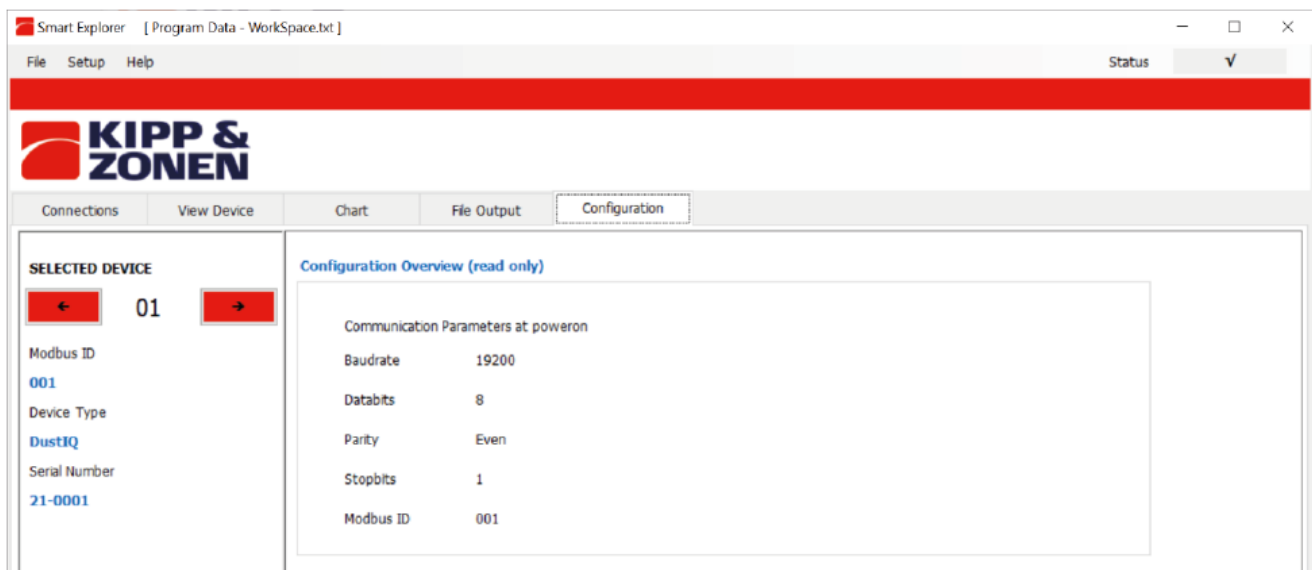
Smart Explorer [ Program Data - WorkSpace.txt ]

File Setup Help

Status √

KIPP & ZONEN

Connections View Device Chart File Output Configuration

SELECTED DEVICE

← 01 →

Modbus ID

001

Device Type

DustIQ

Serial Number

21-0001

Configuration Overview (read only)

Communication Parameters at poweron

| Baudrate | 19200 |
|---|---|
| Databits | 8 |
| Parity | Even |
| Stopbits | 1 |
| Modbus ID | 001 |